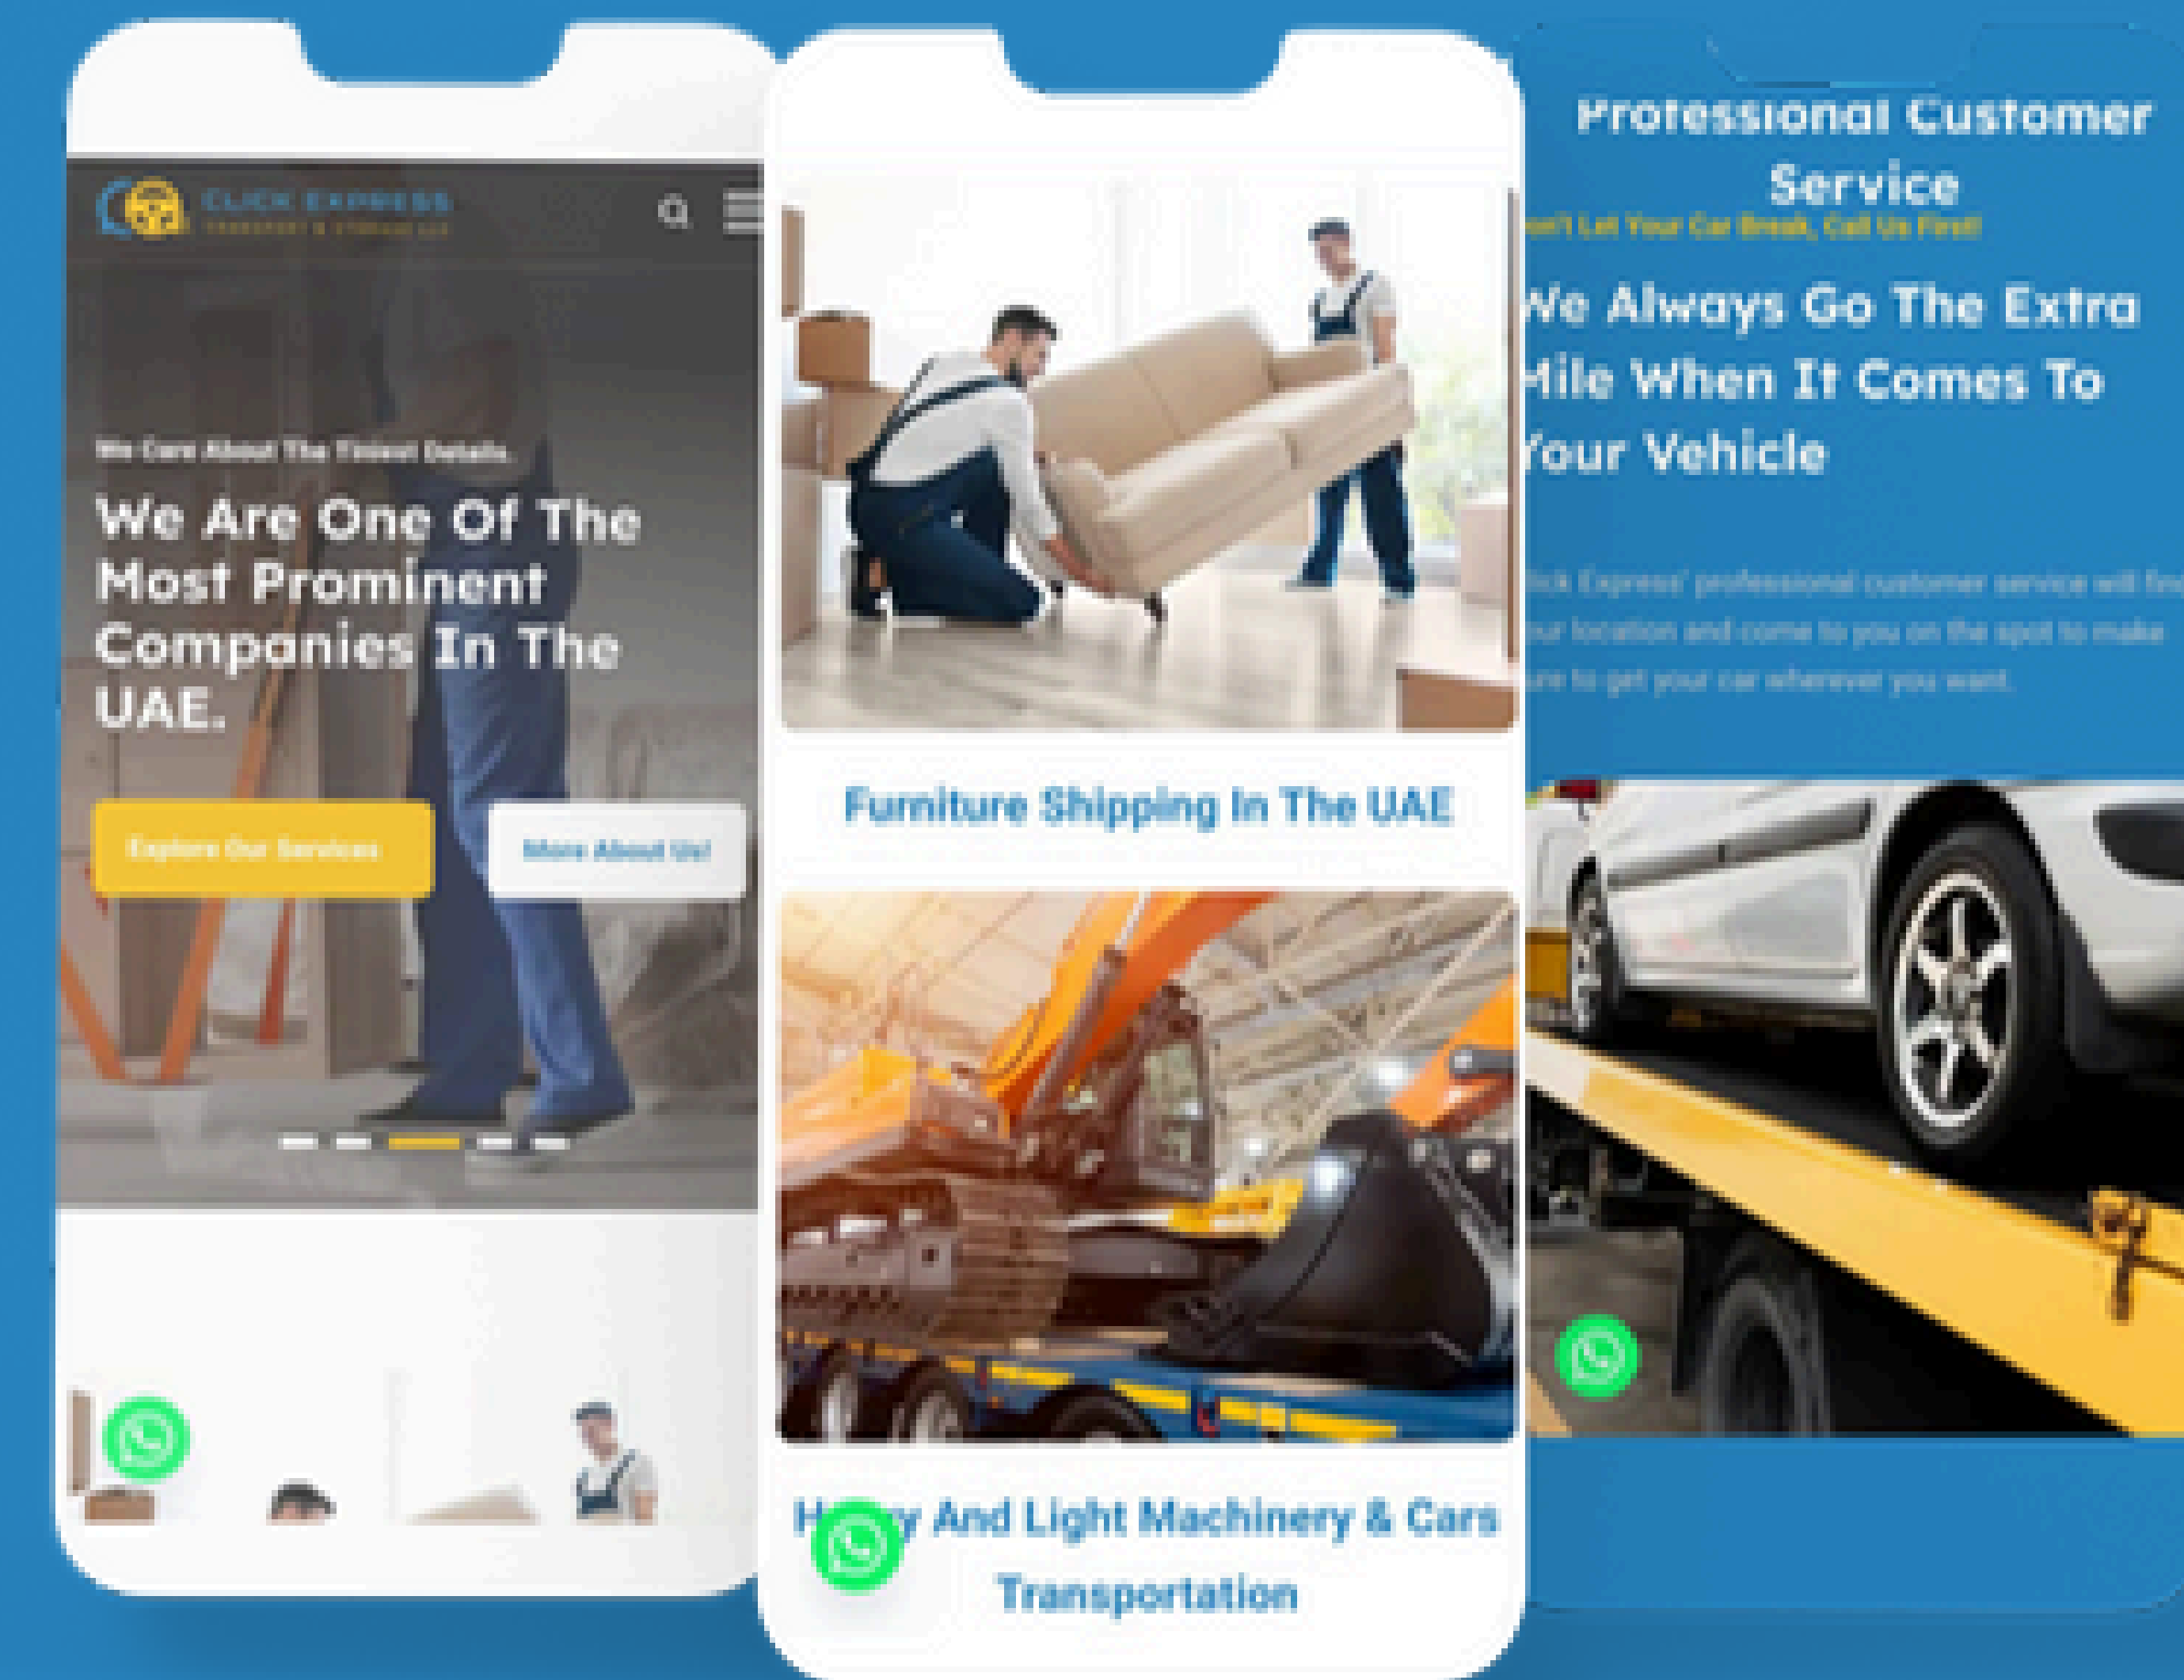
CLICK EXPRESS
TRANSPORT & STORAGE LLC

We Care About The Tiniest Details.

We Are One Of The Most Prominent Companies In The UAE.

Explore Our Services

More About Us!

Furniture Shipping In The UAE

H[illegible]y And Light Machinery & Cars Transportation

Professional Customer Service

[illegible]n't Let Your Car Break, Call Us First!

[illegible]e Always Go The Extra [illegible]ile When It Comes To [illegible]our Vehicle

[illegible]ick Express' professional customer service will fin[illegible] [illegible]ur location and come to you on the spot to make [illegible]ure to get your car wherever you want.